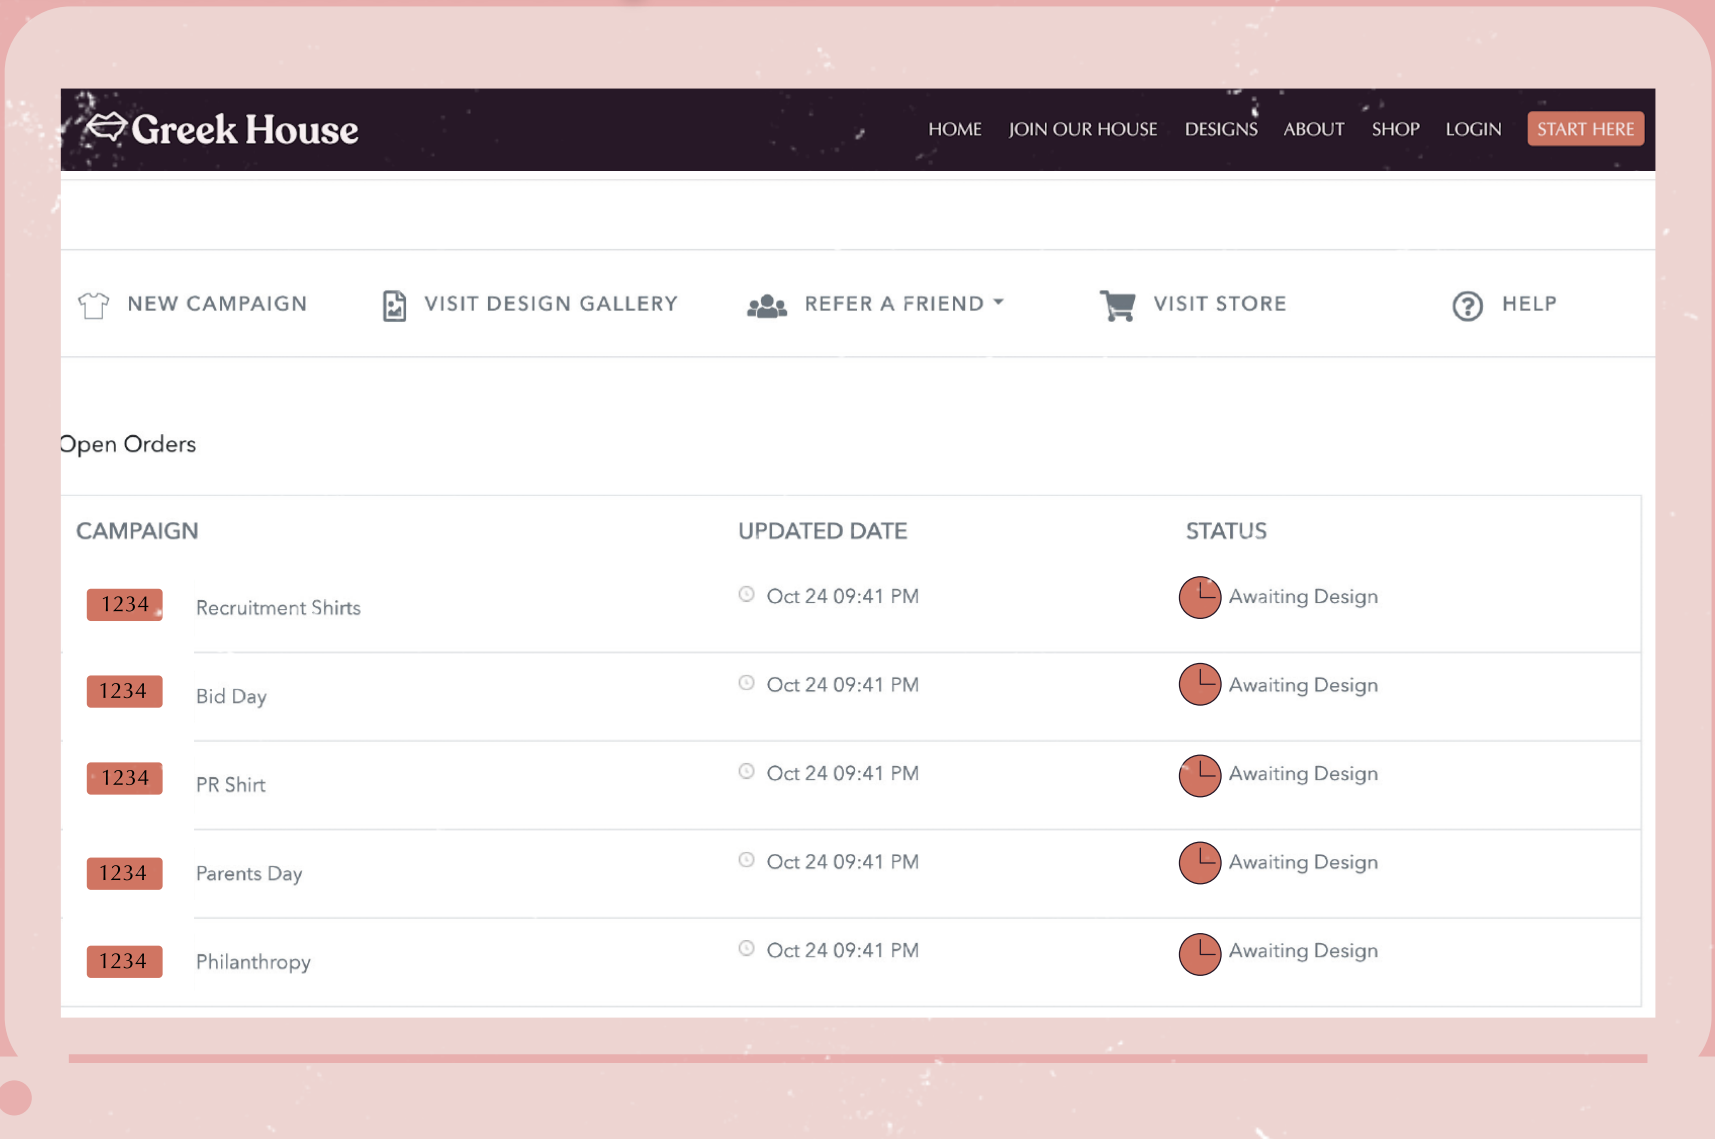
Greek House

HOME JOIN OUR HOUSE DESIGNS ABOUT SHOP LOGIN START HERE

NEW CAMPAIGN VISIT DESIGN GALLERY REFER A FRIEND VISIT STORE HELP

Open Orders

| CAMPAIGN | UPDATED DATE | STATUS |
|---|---|---|
| 1234 Recruitment Shirts | Oct 24 09:41 PM | Awaiting Design |
| 1234 Bid Day | Oct 24 09:41 PM | Awaiting Design |
| 1234 PR Shirt | Oct 24 09:41 PM | Awaiting Design |
| 1234 Parents Day | Oct 24 09:41 PM | Awaiting Design |
| 1234 Philanthropy | Oct 24 09:41 PM | Awaiting Design |